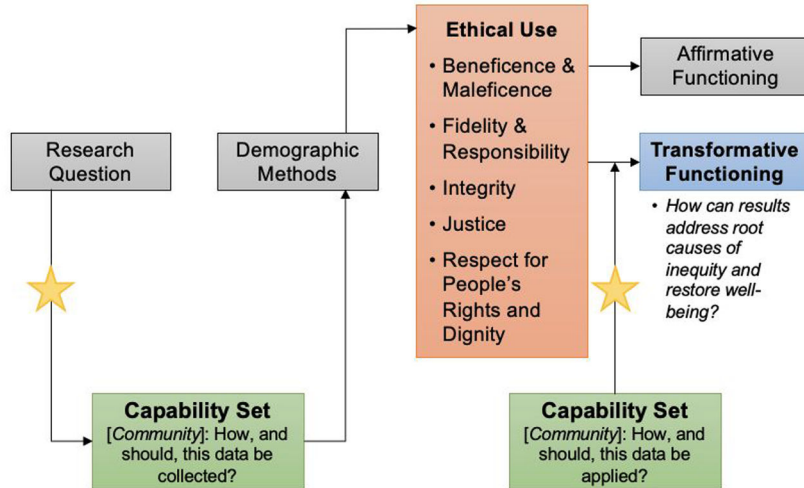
Research Question

Demographic Methods

Ethical Use

• Beneficence & Maleficence

• Fidelity & Responsibility

• Integrity

• Justice

• Respect for People's Rights and Dignity

Affirmative Functioning

Transformative Functioning

• *How can results address root causes of inequity and restore well-being?*

Capability Set
[*Community*]: How, and should, this data be collected?

Capability Set
[*Community*]: How, and should, this data be applied?